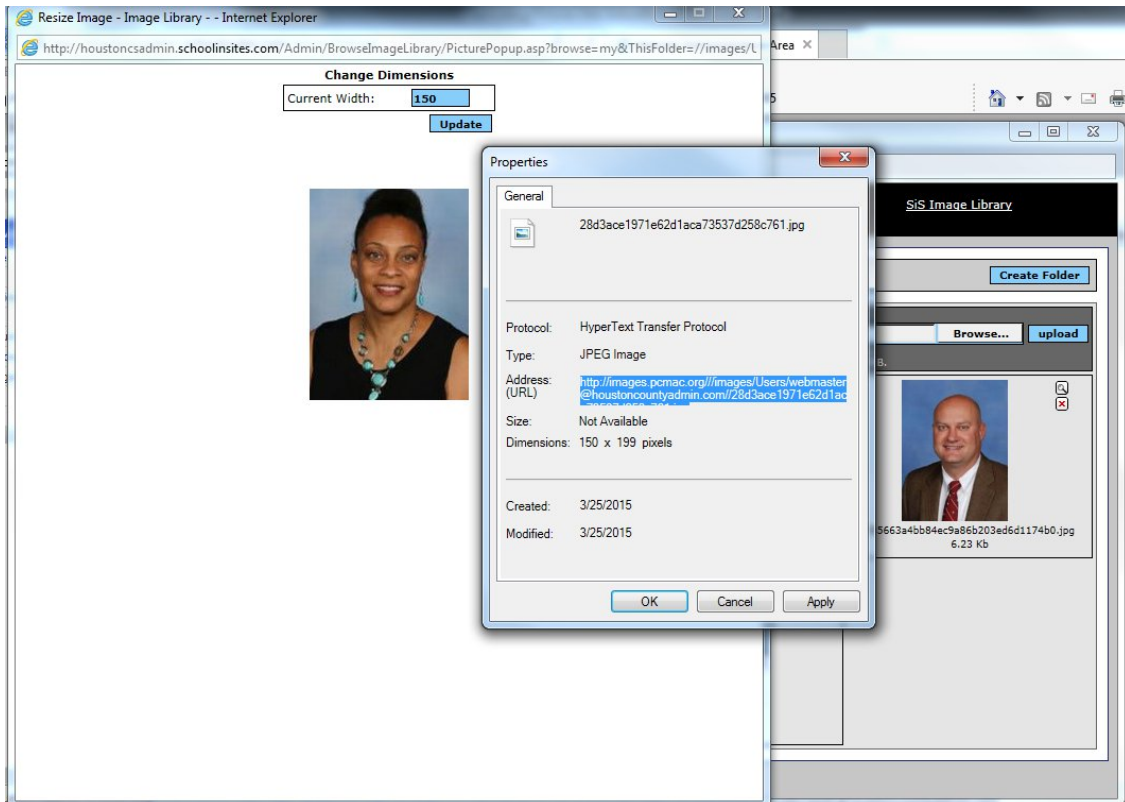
Resize Image - Image Library - - Internet Explorer

http://houstoncsadmin.schoolinsites.com/Admin/BrowseImageLibrary/PicturePopup.asp?browse=my&ThisFolder=//images/U

Change Dimensions

Current Width: 150

Update

Area ×

5

SiS Image Library

Create Folder

Browse... upload

B.

5663a4bb84ec9a86b203ed6d1174b0.jpg
6.23 Kb

Properties

General

28d3ace1971e62d1aca73537d258c761.jpg

Protocol: HyperText Transfer Protocol

Type: JPEG Image

Address: (URL) http://images.pcmac.org///images/Users/webmaster@houstoncountyadmin.com//28d3ace1971e62d1ac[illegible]

Size: Not Available

Dimensions: 150 x 199 pixels

Created: 3/25/2015

Modified: 3/25/2015

OK Cancel Apply